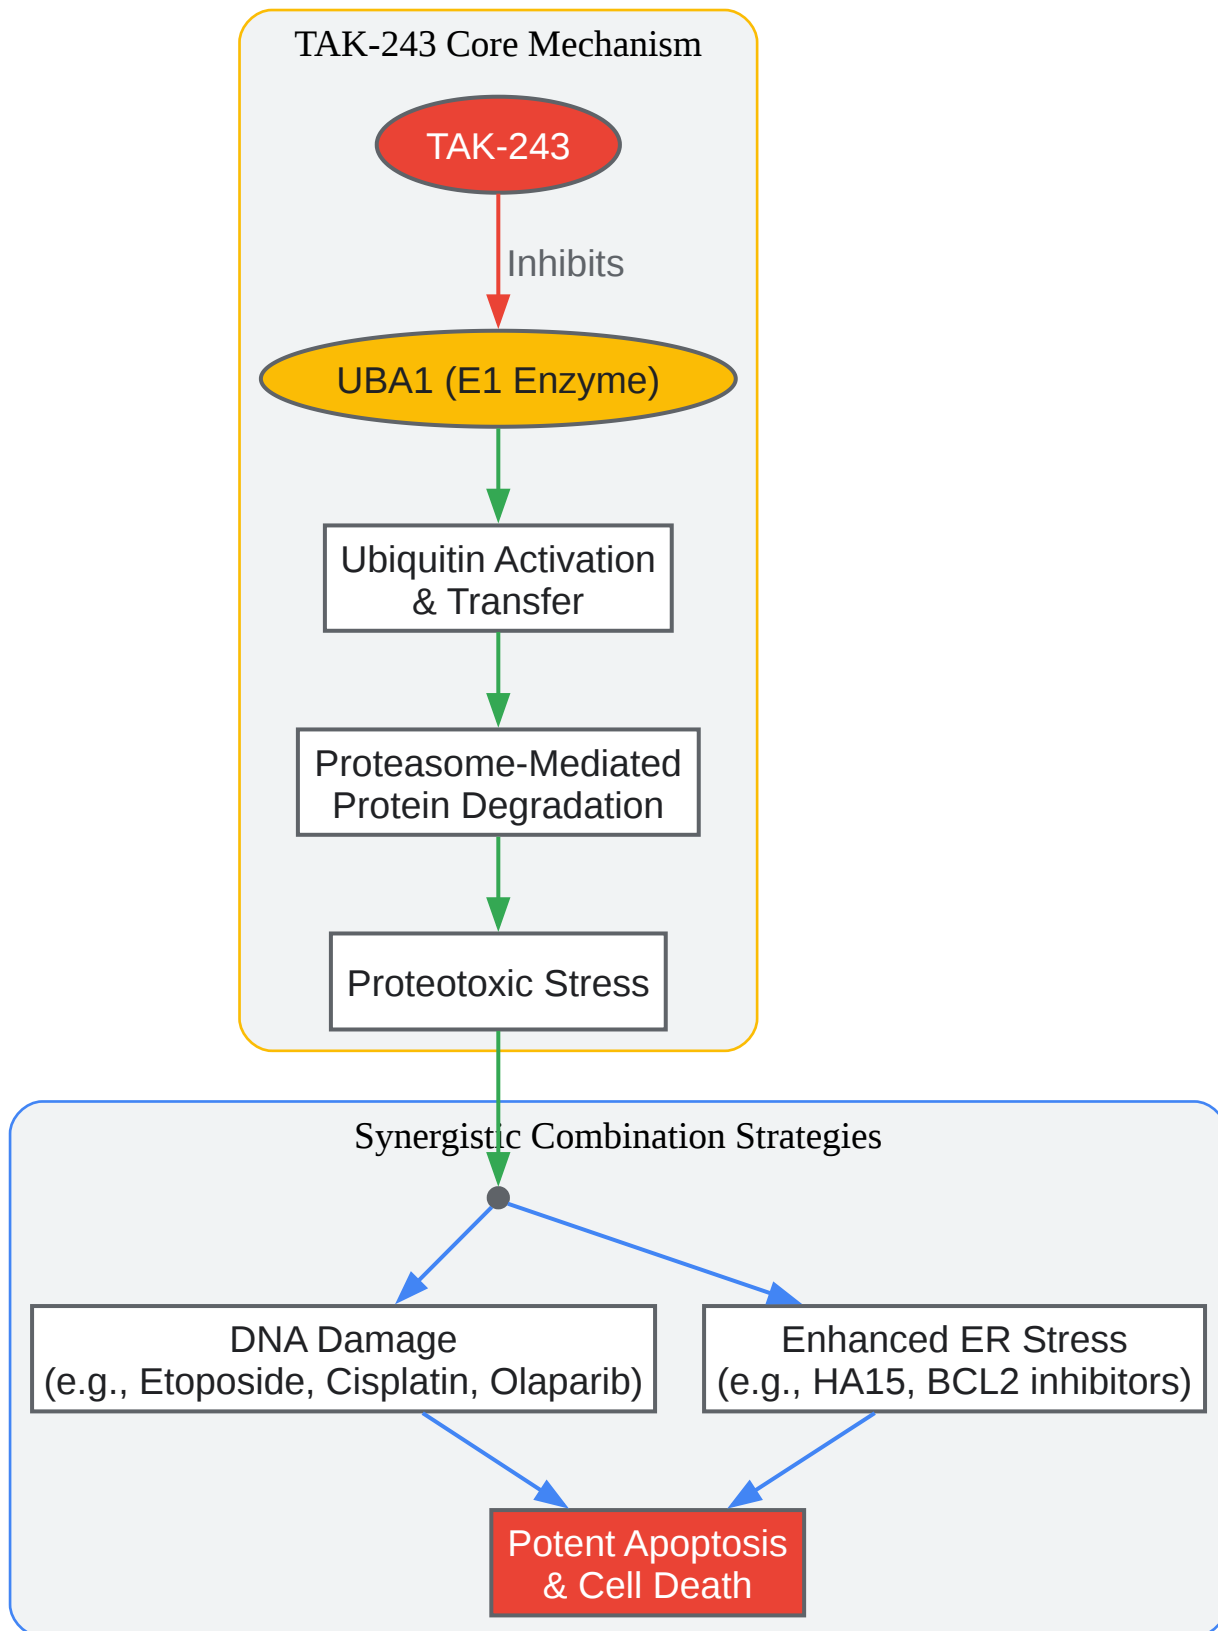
TAK-243 Core Mechanism

TAK-243

Inhibits

UBA1 (E1 Enzyme)

Ubiquitin Activation & Transfer

Proteasome-Mediated Protein Degradation

Proteotoxic Stress

Synergistic Combination Strategies

DNA Damage (e.g., Etoposide, Cisplatin, Olaparib)

Enhanced ER Stress (e.g., HA15, BCL2 inhibitors)

Potent Apoptosis & Cell Death